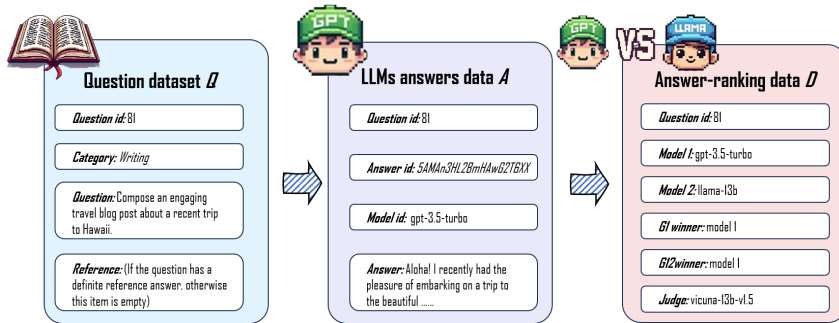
Question dataset $Q$

Question id: 81

Category: Writing

Question: Compose an engaging travel blog post about a recent trip to Hawaii.

Reference: (If the question has a definite reference answer, otherwise this item is empty)

GPT

LLMs answers data $A$

Question id: 81

Answer id: 5AMAn3HL2BmHAwG2TBXX

Model id: gpt-3.5-turbo

Answer: Aloha! I recently had the pleasure of embarking on a trip to the beautiful ......

GPT VS LLAMA

Answer-ranking data $D$

Question id: 81

Model 1: gpt-3.5-turbo

Model 2: llama-13b

G1 winner: model 1

G12winner: model 1

Judge: vicuna-13b-v1.5